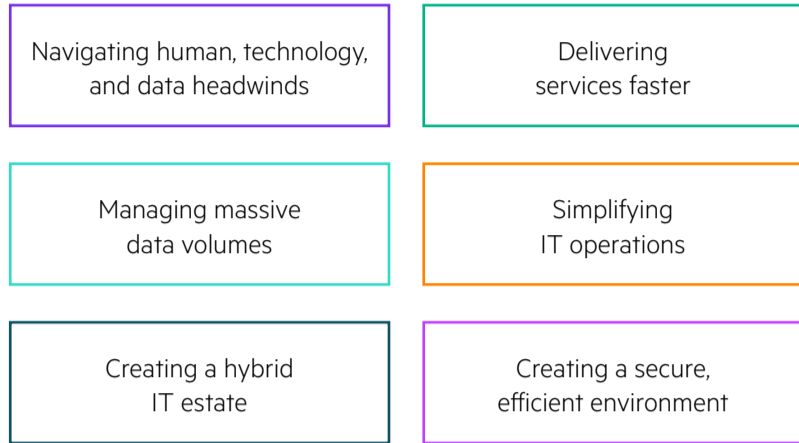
Navigating human, technology, and data headwinds

Delivering services faster

Managing massive data volumes

Simplifying IT operations

Creating a hybrid IT estate

Creating a secure, efficient environment